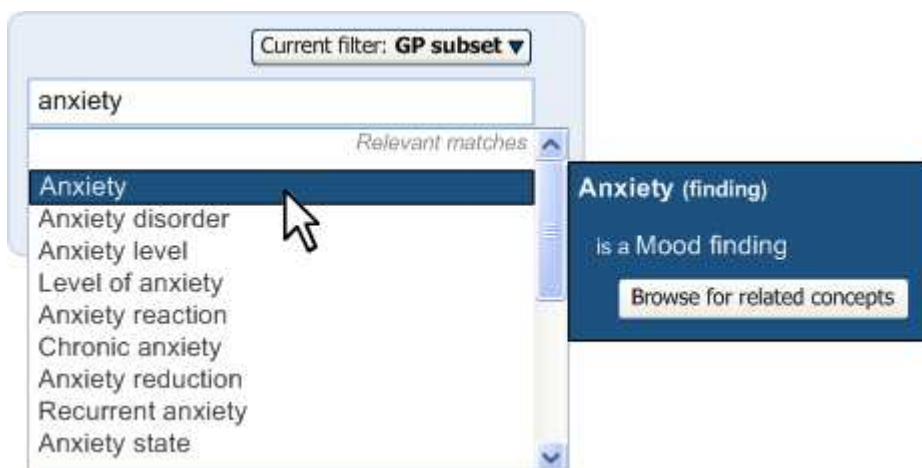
Current filter: **GP subset** ▼

anxiety

*Relevant matches*

Anxiety
Anxiety disorder
Anxiety level
Level of anxiety
Anxiety reaction
Chronic anxiety
Anxiety reduction
Recurrent anxiety
Anxiety state

**Anxiety (finding)**

is a Mood finding

Browse for related concepts